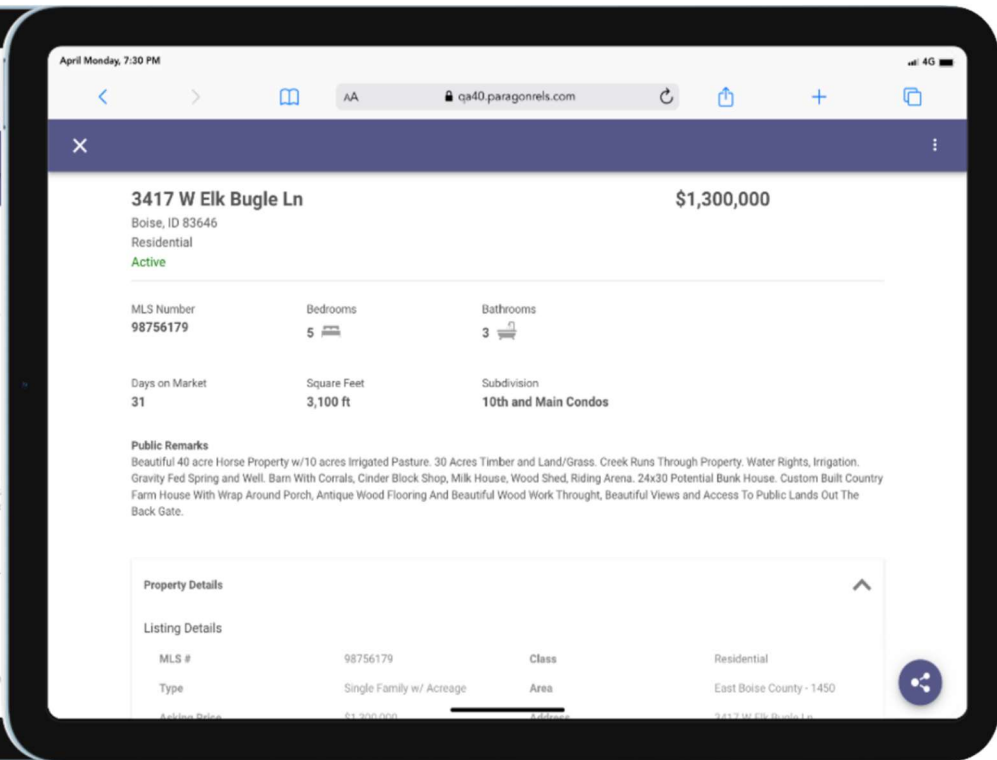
April Monday, 7:30 PM

4G

AA qa40.paragonrels.com

3417 W Elk Bugle Ln

$1,300,000

Boise, ID 83646
Residential
Active

MLS Number
98756179

Bedrooms
5

Bathrooms
3

Days on Market
31

Square Feet
3,100 ft

Subdivision
10th and Main Condos

Public Remarks
Beautiful 40 acre Horse Property w/10 acres Irrigated Pasture. 30 Acres Timber and Land/Grass. Creek Runs Through Property. Water Rights, Irrigation. Gravity Fed Spring and Well. Barn With Corrals, Cinder Block Shop, Milk House, Wood Shed, Riding Arena. 24x30 Potential Bunk House. Custom Built Country Farm House With Wrap Around Porch, Antique Wood Flooring And Beautiful Wood Work Throught, Beautiful Views and Access To Public Lands Out The Back Gate.

Property Details

Listing Details

| MLS # | 98756179 | Class | Residential |
|---|---|---|---|
| Type | Single Family w/ Acreage | Area | East Boise County - 1450 |
| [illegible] | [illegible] | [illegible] | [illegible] |